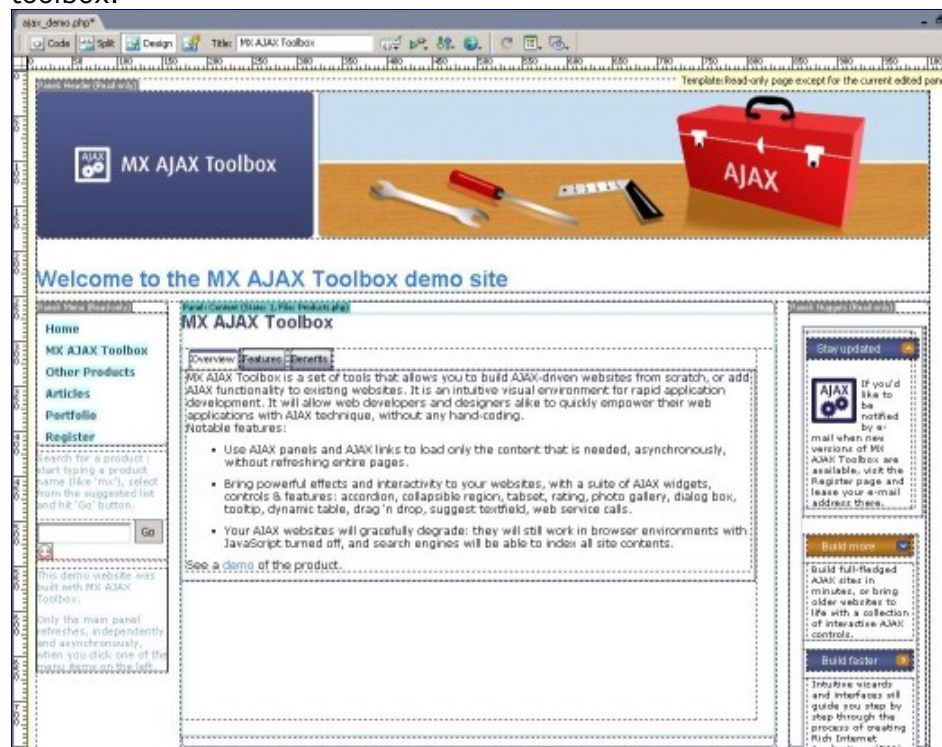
toolbox.

ajax_demo.php*

Code Split Design Title: MX AJAX Toolbox

Template:Read-only page except for the current edited pan

Panel: Header (Read-only)

MX AJAX Toolbox

AJAX

Welcome to the MX AJAX Toolbox demo site

Panel: Menu (Read-only)

Home
MX AJAX Toolbox
Other Products
Articles
Portfolio
Register

Search for a product : start typing a product name (like 'mx'), select from the suggested list and hit 'Go' button.

Go

This demo website was built with MX AJAX Toolbox.

Only the main panel refreshes, independently and asynchronously, when you click one of the menu items on the left.

Panel: Content (State: 1, File: Products.php)

MX AJAX Toolbox

Overview Features Benefits

MX AJAX Toolbox is a set of tools that allows you to build AJAX-driven websites from scratch, or add AJAX functionality to existing websites. It is an intuitive visual environment for rapid application development. It will allow web developers and designers alike to quickly empower their web applications with AJAX technique, without any hand-coding.
Notable features:

- Use AJAX panels and AJAX links to load only the content that is needed, asynchronously, without refreshing entire pages.
- Bring powerful effects and interactivity to your websites, with a suite of AJAX widgets, controls & features: accordion, collapsible region, tabset, rating, photo gallery, dialog box, tooltip, dynamic table, drag 'n drop, suggest textfield, web service calls.
- Your AJAX websites will gracefully degrade: they will still work in browser environments with JavaScript turned off, and search engines will be able to index all site contents.

See a demo of the product.

Panel: Nuggets (Read-only)

Stay updated

AJAX If you'd like to be notified by e-mail when new versions of MX AJAX Toolbox are available, visit the Register page and leave your e-mail address there.

Build more

Build full-fledged AJAX sites in minutes, or bring older websites to life with a collection of interactive AJAX controls.

Build faster

Intuitive wizards and interfaces will guide you step by step through the process of creating Rich Internet